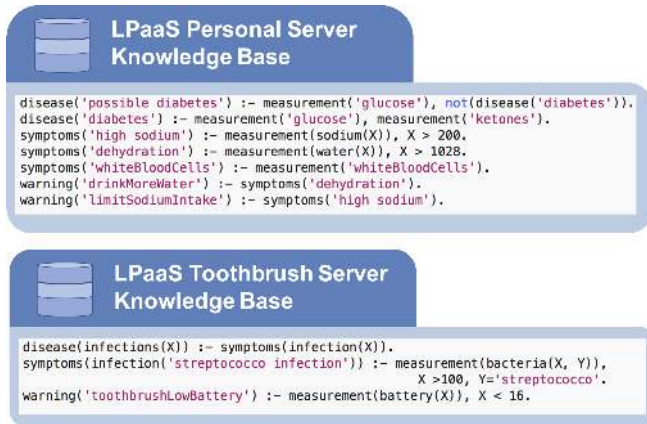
LPaaS Personal Server Knowledge Base

disease('possible diabetes') :- measurement('glucose'), not(disease('diabetes')).
disease('diabetes') :- measurement('glucose'), measurement('ketones').
symptoms('high sodium') :- measurement(sodium(X)), X > 200.
symptoms('dehydration') :- measurement(water(X)), X > 1028.
symptoms('whiteBloodCells') :- measurement('whiteBloodCells').
warning('drinkMoreWater') :- symptoms('dehydration').
warning('limitSodiumIntake') :- symptoms('high sodium').

LPaaS Toothbrush Server Knowledge Base

disease(infections(X)) :- symptoms(infection(X)).
symptoms(infection('streptococco infection')) :- measurement(bacteria(X, Y)), X >100, Y='streptococco'.
warning('toothbrushLowBattery') :- measurement(battery(X)), X < 16.